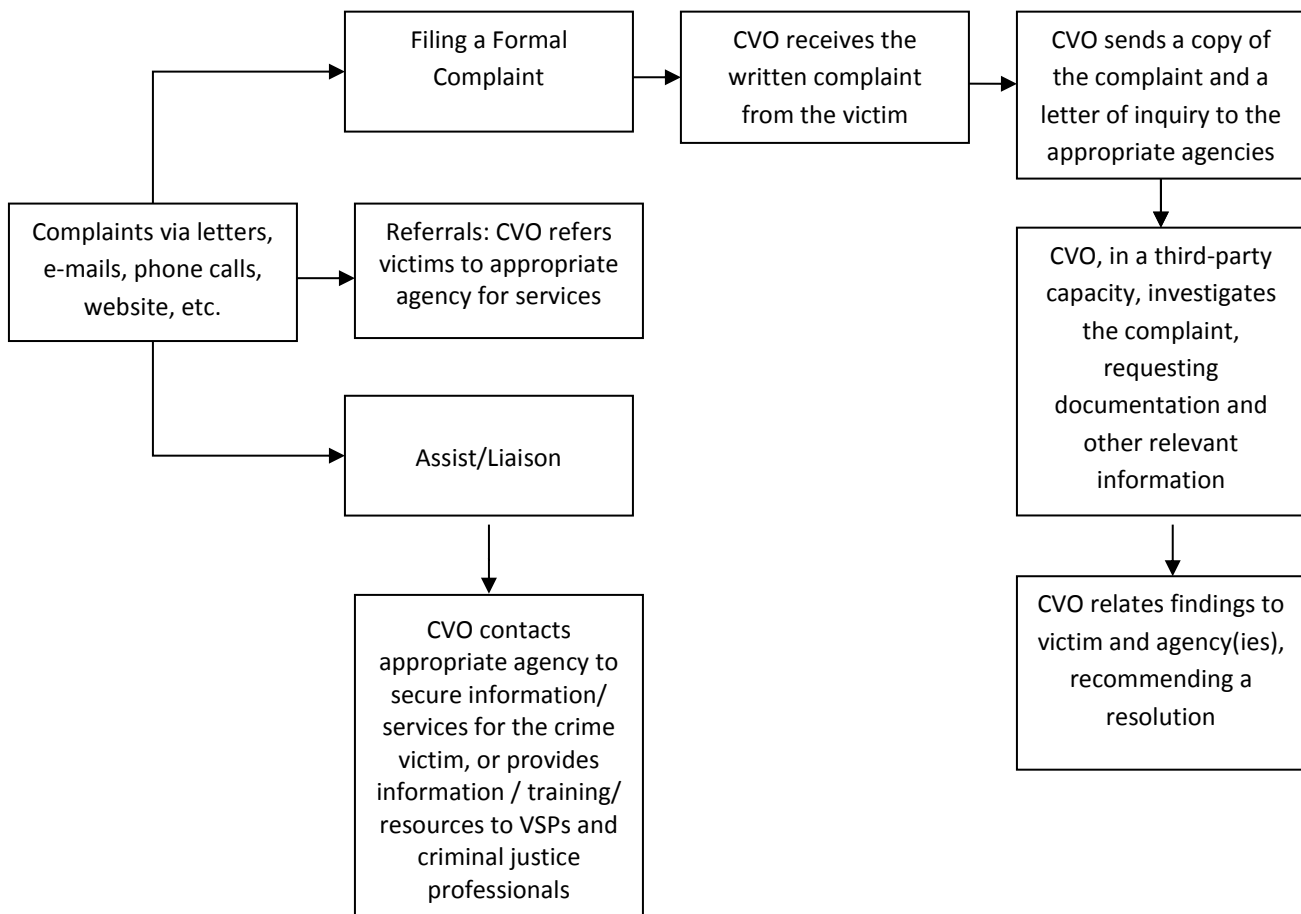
Filing a Formal Complaint

CVO receives the written complaint from the victim

CVO sends a copy of the complaint and a letter of inquiry to the appropriate agencies

Complaints via letters, e-mails, phone calls, website, etc.

Referrals: CVO refers victims to appropriate agency for services

CVO, in a third-party capacity, investigates the complaint, requesting documentation and other relevant information

Assist/Liaison

CVO relates findings to victim and agency(ies), recommending a resolution

CVO contacts appropriate agency to secure information/ services for the crime victim, or provides information / training/ resources to VSPs and criminal justice professionals